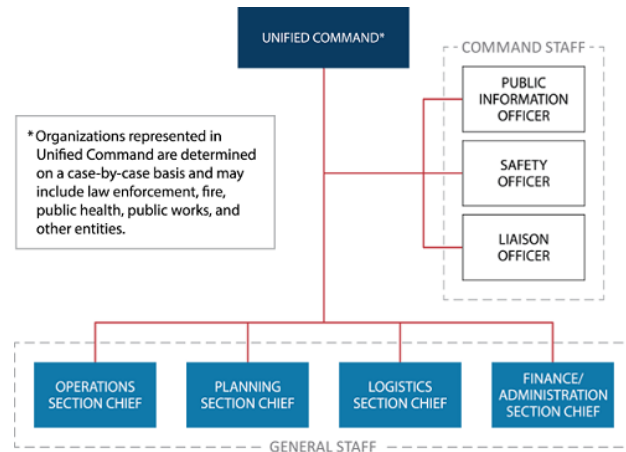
UNIFIED COMMAND*

COMMAND STAFF

PUBLIC INFORMATION OFFICER

SAFETY OFFICER

LIAISON OFFICER

* Organizations represented in Unified Command are determined on a case-by-case basis and may include law enforcement, fire, public health, public works, and other entities.

OPERATIONS SECTION CHIEF

PLANNING SECTION CHIEF

LOGISTICS SECTION CHIEF

FINANCE/ ADMINISTRATION SECTION CHIEF

GENERAL STAFF